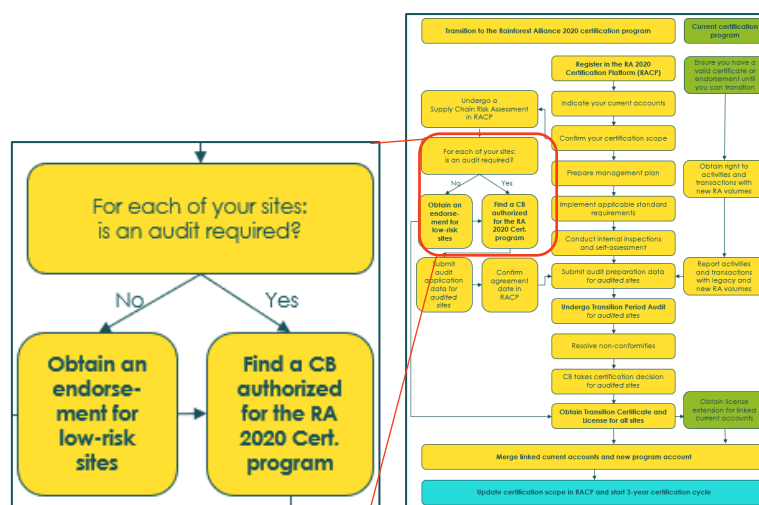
For each of your sites: is an audit required?

No

Yes

Obtain an endorsement for low-risk sites

Find a CB authorized for the RA 2020 Cert. program

Transition to the Rainforest Alliance 2020 certification program

Current certification program

Register in the RA 2020 Certification Platform (RACP)

Ensure you have a valid certificate or endorsement until you can transition

Undergo a Supply Chain Risk Assessment in RACP

Indicate your current accounts

Confirm your certification scope

For each of your sites: is an audit required?

No

Yes

Obtain an endorsement for low-risk sites

Find a CB authorized for the RA 2020 Cert. program

Prepare management plan

Obtain right to activities and transactions with new RA volumes

Implement applicable standard requirements

Conduct internal inspections and self-assessment

Submit audit application data for audited sites

Confirm agreement date in RACP

Submit audit preparation data for audited sites

Report activities and transactions with legacy and new RA volumes

Undergo Transition Period Audit for audited sites

Resolve non-conformities

CB takes certification decision for audited sites

Obtain Transition Certificate and License for all sites

Obtain license extension for linked current accounts

Merge linked current accounts and new program account

Update certification scope in RACP and start 3-year certification cycle